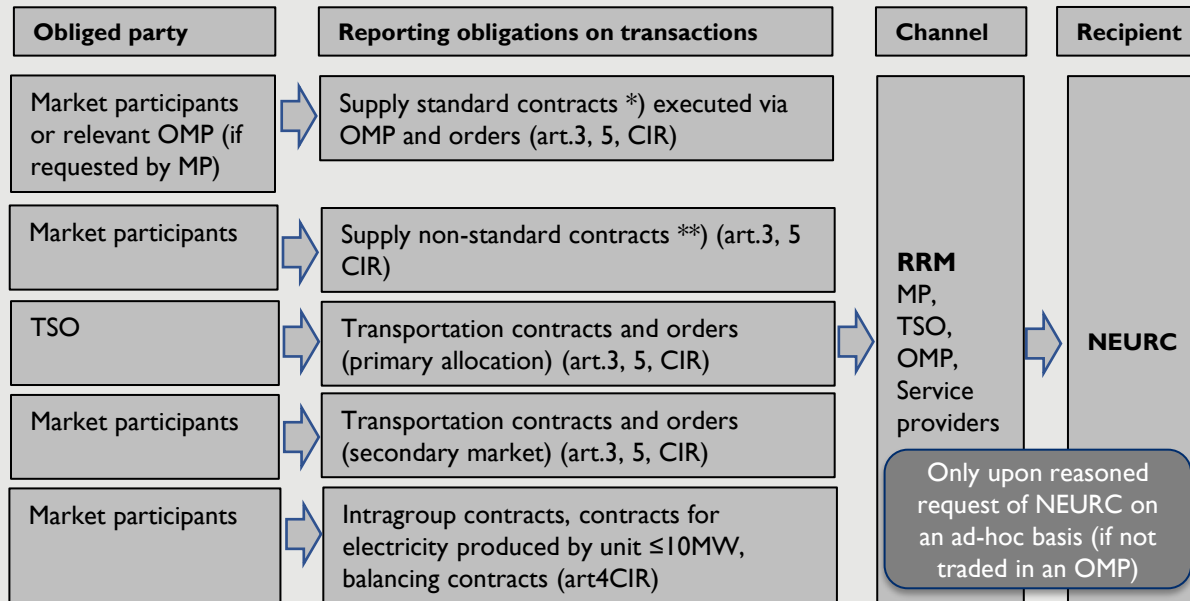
| Obliged party | Reporting obligations on transactions | Channel | Recipient |
|---|---|---|---|
| Market participants or relevant OMP (if requested by MP) | Supply standard contracts *) executed via OMP and orders (art.3, 5, CIR) | | |
| Market participants | Supply non-standard contracts **) (art.3, 5 CIR) | | |
| TSO | Transportation contracts and orders (primary allocation) (art.3, 5, CIR) | **RRM** MP, TSO, OMP, Service providers | **NEURC** |
| Market participants | Transportation contracts and orders (secondary market) (art.3, 5, CIR) | | |
| Market participants | Intragroup contracts, contracts for electricity produced by unit ≤10MW, balancing contracts (art4CIR) | Only upon reasoned request of NEURC on an ad-hoc basis (if not traded in an OMP) | |